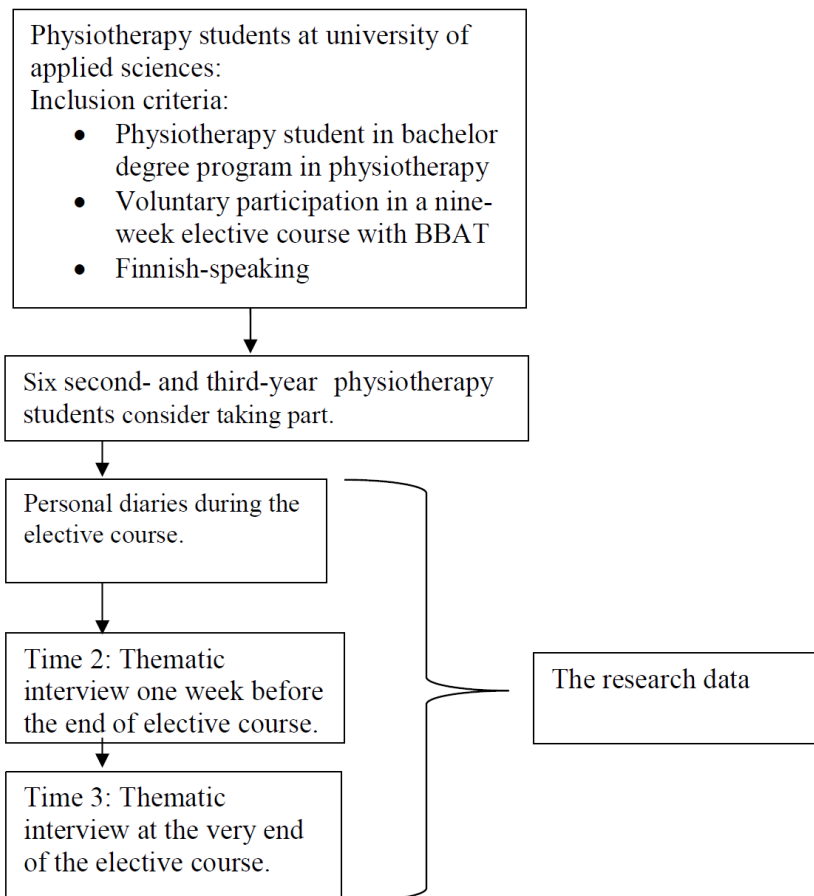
Physiotherapy students at university of applied sciences:
Inclusion criteria:
- Physiotherapy student in bachelor degree program in physiotherapy
- Voluntary participation in a nine-week elective course with BBAT
- Finnish-speaking

Six second- and third-year physiotherapy students consider taking part.

Personal diaries during the elective course.

Time 2: Thematic interview one week before the end of elective course.

Time 3: Thematic interview at the very end of the elective course.

The research data